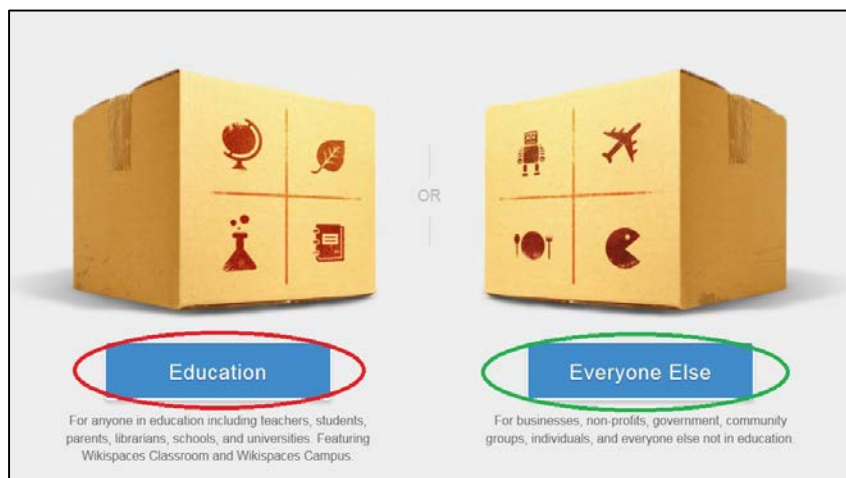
OR

Education

For anyone in education including teachers, students, parents, librarians, schools, and universities. Featuring Wikispaces Classroom and Wikispaces Campus.

Everyone Else

For businesses, non-profits, government, community groups, individuals, and everyone else not in education.